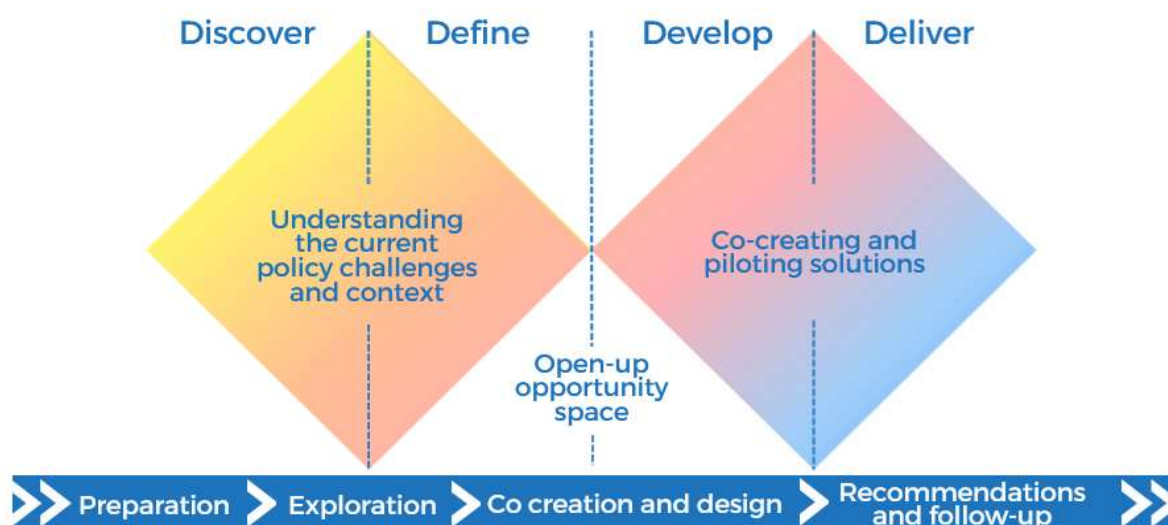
Discover Define Develop Deliver

Understanding the current policy challenges and context

Co-creating and piloting solutions

Open-up opportunity space

Preparation Exploration Co creation and design Recommendations and follow-up